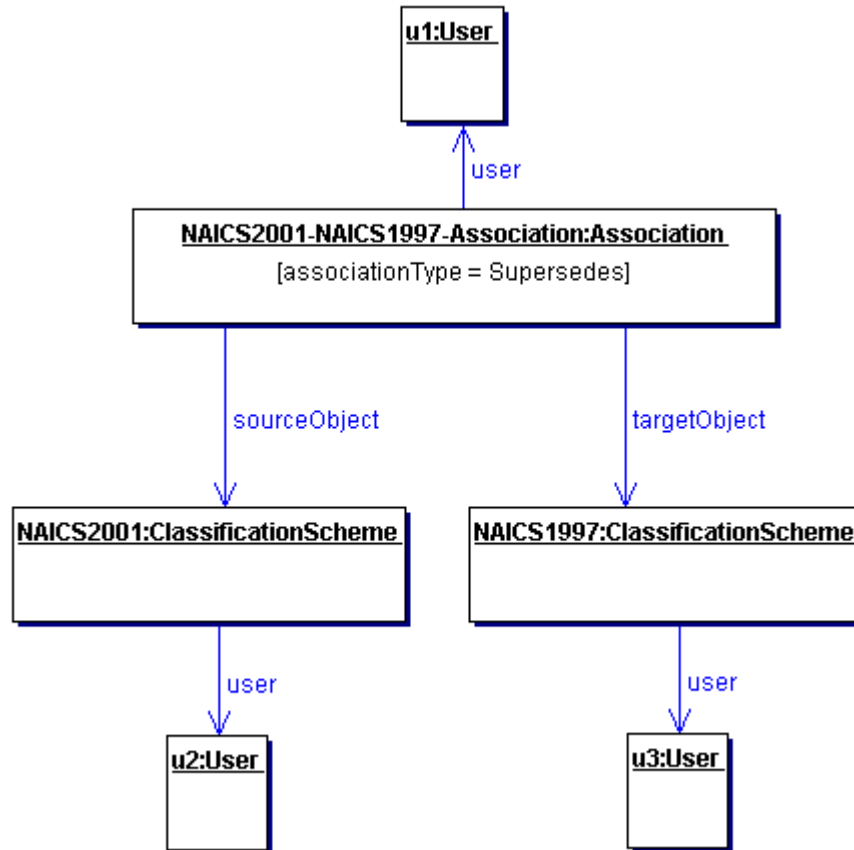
u1:User

user

NAICS2001-NAICS1997-Association:Association
[associationType = Supersedes]

sourceObject

targetObject

NAICS2001:ClassificationScheme

NAICS1997:ClassificationScheme

user

user

u2:User

u3:User